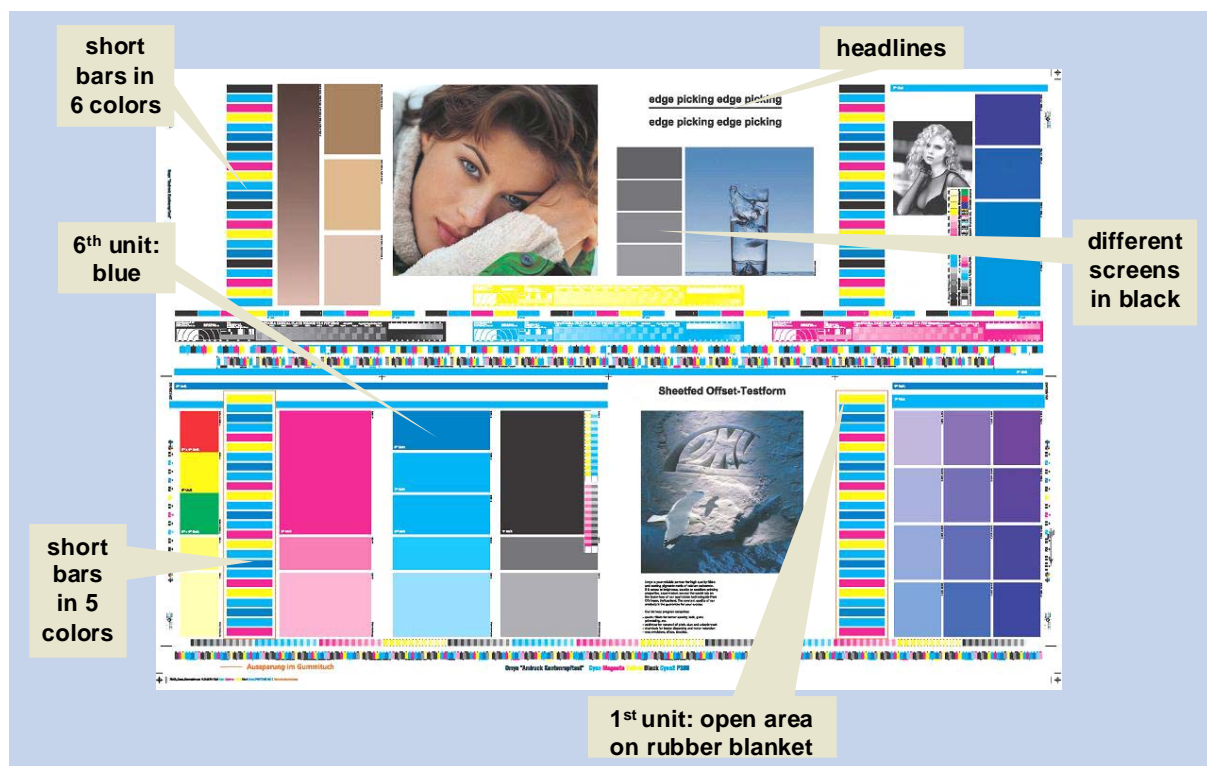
short bars in 6 colors

headlines

edge picking edge picking

edge picking edge picking

6$^{th}$ unit: blue

different screens in black

Sheetfed Offset-Testform

short bars in 5 colors

Aussparung im Gummituch

Cyan Magenta Yellow Black Cyan2 PMS

1$^{st}$ unit: open area on rubber blanket